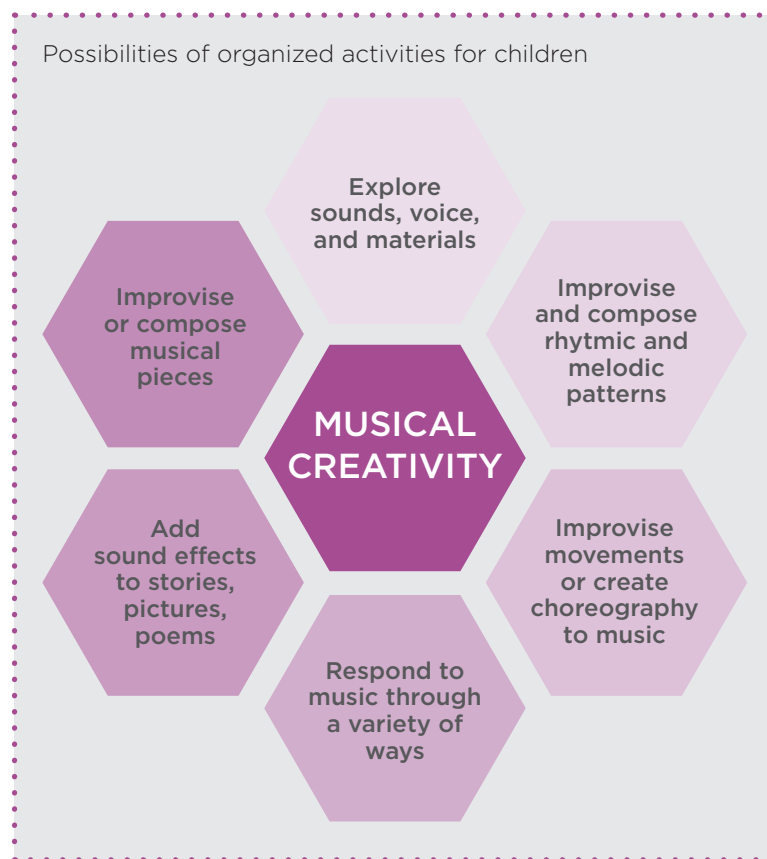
Possibilities of organized activities for children

MUSICAL CREATIVITY

Explore sounds, voice, and materials

Improvise and compose rhytmic and melodic patterns

Improvise movements or create choreography to music

Respond to music through a variety of ways

Add sound effects to stories, pictures, poems

Improvise or compose musical pieces